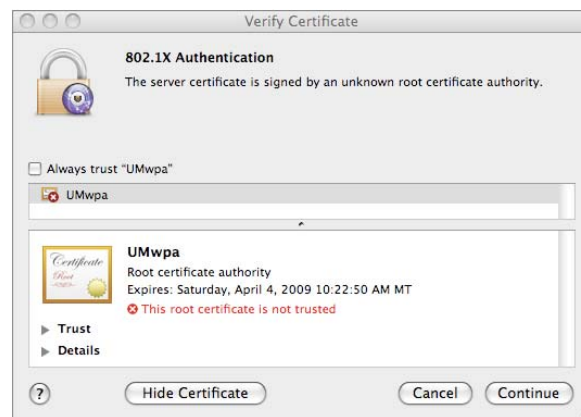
Verify Certificate

802.1X Authentication

The server certificate is signed by an unknown root certificate authority.

Always trust "UMwpa"

UMwpa

Certificate
Root

UMwpa
Root certificate authority
Expires: Saturday, April 4, 2009 10:22:50 AM MT
This root certificate is not trusted

Trust
Details

?

Hide Certificate

Cancel

Continue